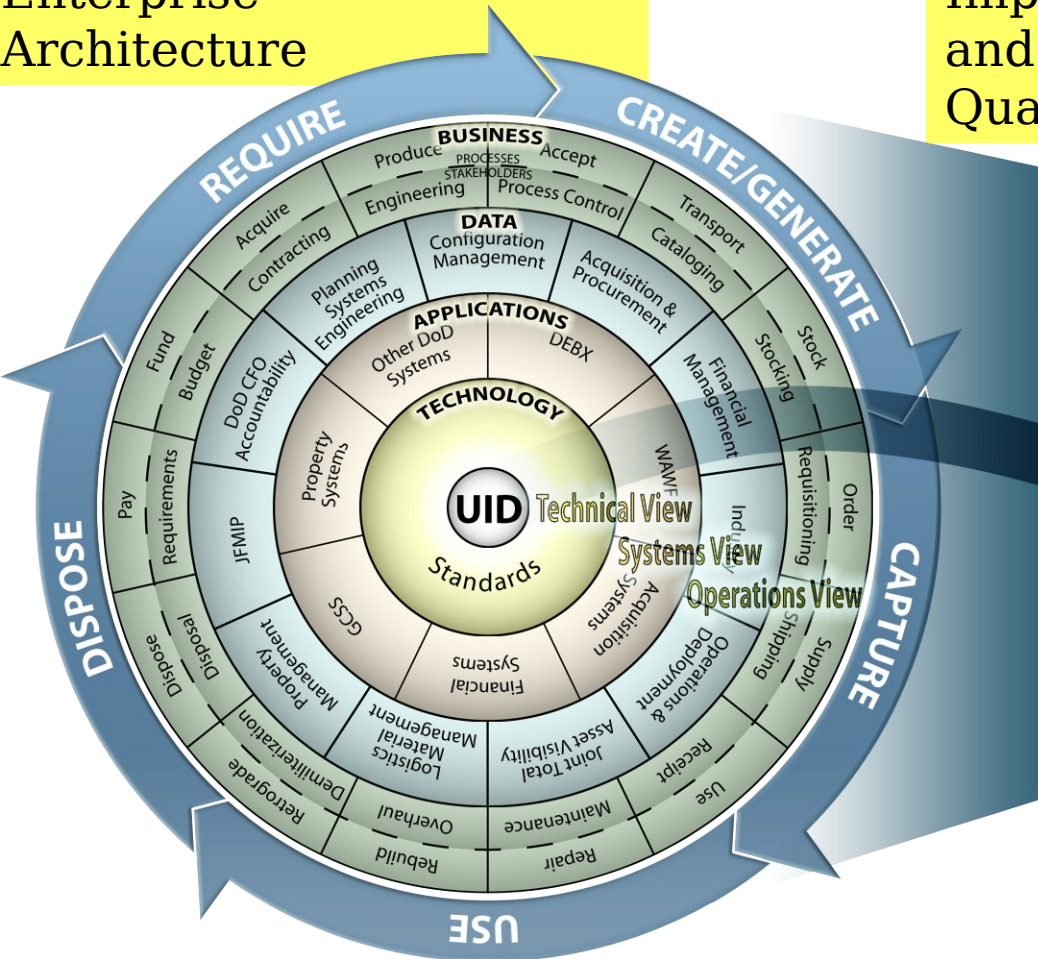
Enterprise Architecture

Imp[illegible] and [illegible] Qua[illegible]

REQUIRE
CREATE/GENERATE
CAPTURE
USE
DISPOSE

BUSINESS
PROCESSES
STAKEHOLDERS
Produce
Accept
Engineering
Process Control
Transport
Cataloging
Stock
Stocking
Requisitioning
Order
Shipping
Supply
Receipt
Use
Maintenance
Repair
Overhaul
Rebuild
Demilitarization
Retrograde
Disposal
Dispose
Requirements
Pay
Budget
Fund
Contracting
Acquire

DATA
Configuration Management
Acquisition & Procurement
Financial Management
Industry
Operations & Deployment
Joint Total Asset Visibility
Logistics Material Management
Property Management
JFMIP
DoD CFO Accountability
Planning Systems Engineering

APPLICATIONS
DEBX
WAWF
Acquisition Systems
Financial Systems
GCSS
Property Systems
Other DoD Systems

TECHNOLOGY
UID
Standards
Technical View
Systems View
Operations View